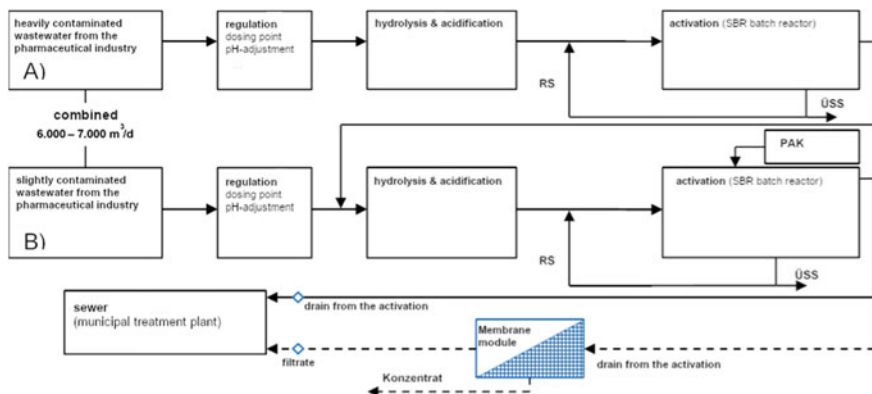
heavily contaminated wastewater from the pharmaceutical industry

A)

regulation
dosing point
pH-adjustment
...

hydrolysis & acidification

activation (SBR batch reactor)

RS

ÜSS

combined
6.000 – 7.000 m$^3$/d

PAK

slightly contaminated wastewater from the pharmaceutical industry

B)

regulation
dosing point
pH-adjustment

hydrolysis & acidification

activation (SBR batch reactor)

RS

ÜSS

sewer
(municipal treatment plant)

drain from the activation

Membrane module

filtrate

drain from the activation

Konzentrat